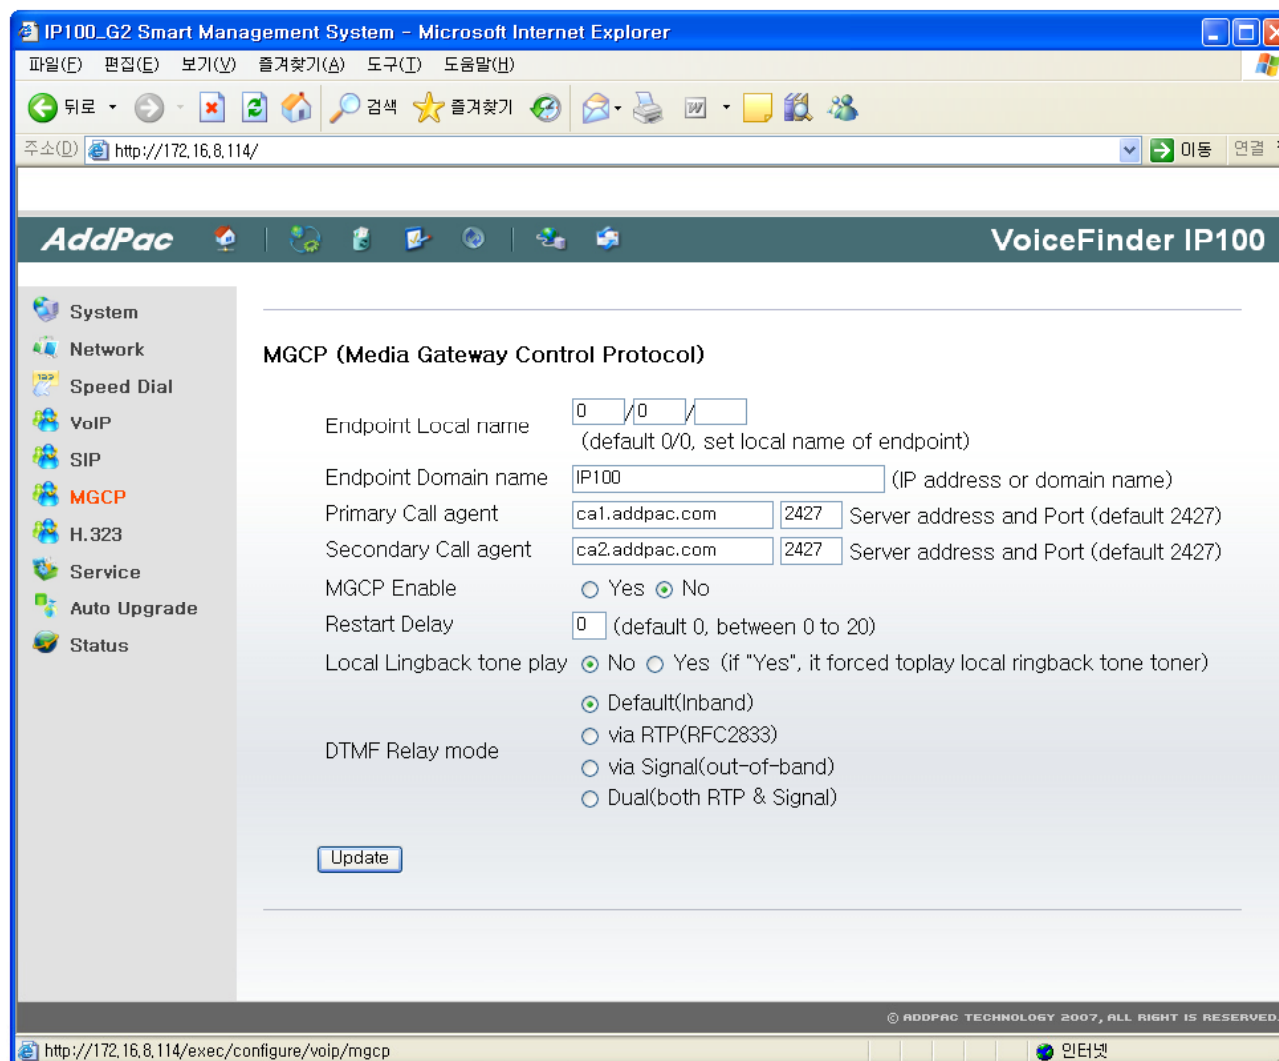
IP100_G2 Smart Management System - Microsoft Internet Explorer

파일(F) 편집(E) 보기(V) 즐겨찾기(A) 도구(T) 도움말(H)

뒤로 검색 즐겨찾기

주소(D) http://172.16.8.114/ 이동 연결

AddPac VoiceFinder IP100

System
Network
Speed Dial
VoIP
SIP
MGCP
H.323
Service
Auto Upgrade
Status

MGCP (Media Gateway Control Protocol)

Endpoint Local name 0 / 0 / (default 0/0, set local name of endpoint)

Endpoint Domain name IP100 (IP address or domain name)

Primary Call agent ca1.addpac.com 2427 Server address and Port (default 2427)

Secondary Call agent ca2.addpac.com 2427 Server address and Port (default 2427)

MGCP Enable Yes No

Restart Delay 0 (default 0, between 0 to 20)

Local Lingback tone play No Yes (if "Yes", it forced toplay local ringback tone toner)

DTMF Relay mode Default(Inband) via RTP(RFC2833) via Signal(out-of-band) Dual(both RTP & Signal)

Update

© ADDPAC TECHNOLOGY 2007, ALL RIGHT IS RESERVED.

http://172.16.8.114/exec/configure/voip/mgcp 인터넷